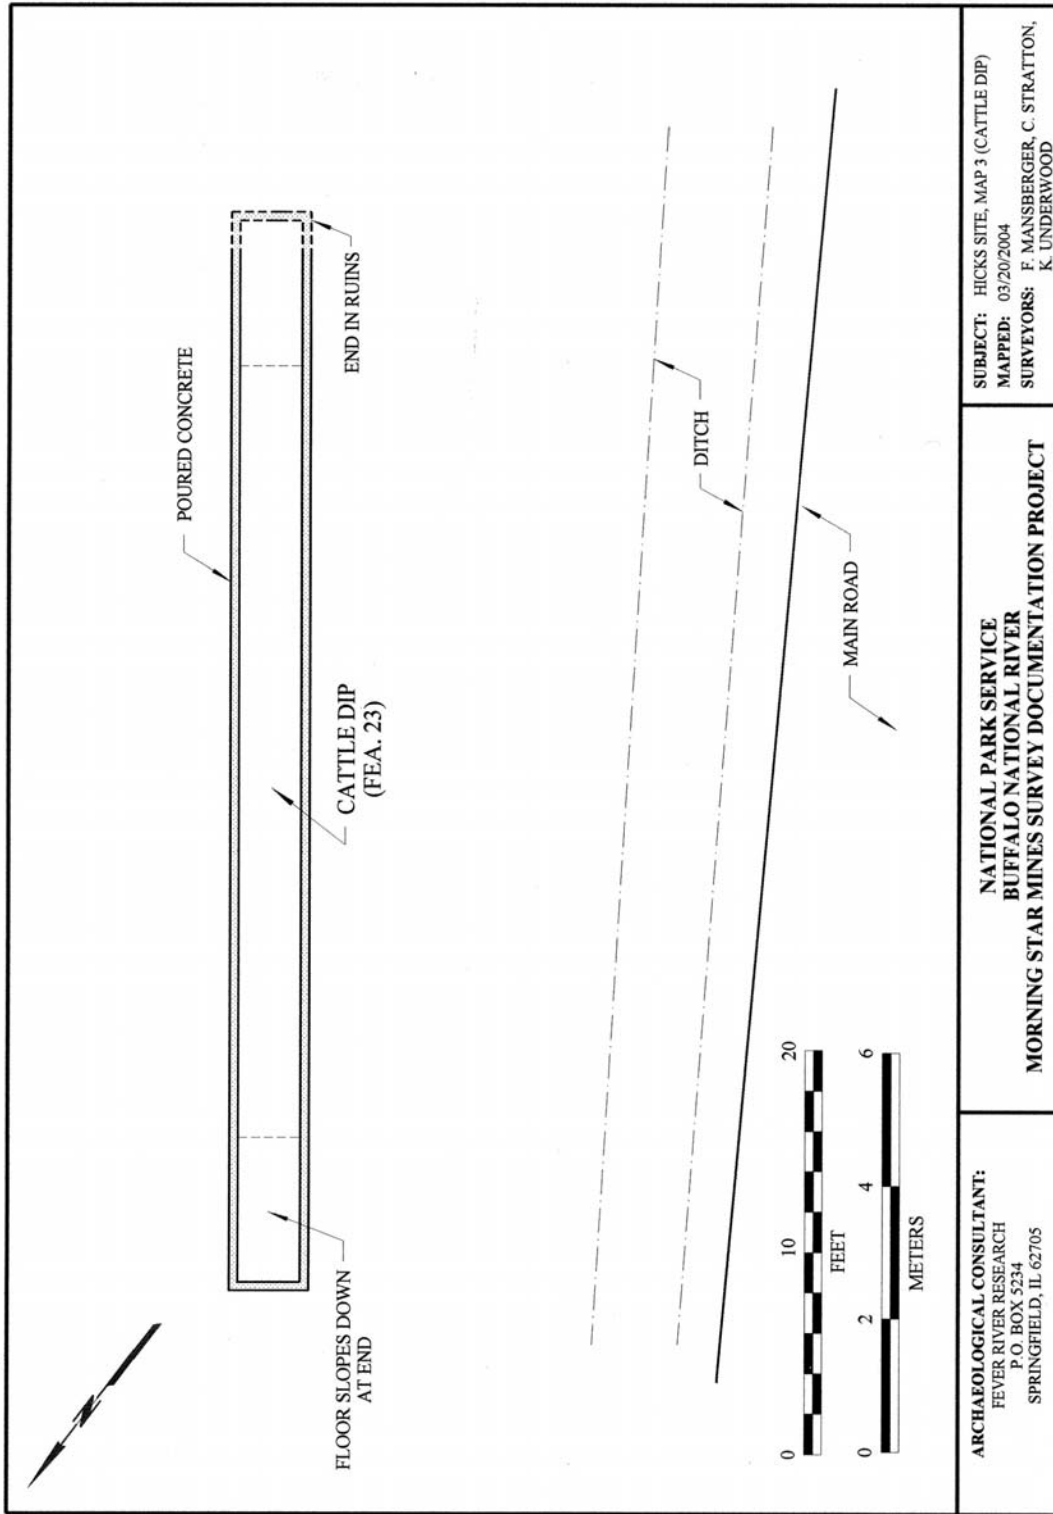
POURED CONCRETE

END IN RUINS

CATTLE DIP
(FEA. 23)

FLOOR SLOPES DOWN
AT END

DITCH

MAIN ROAD

N

0 10 20
FEET

0 2 4 6
METERS

ARCHAEOLOGICAL CONSULTANT:
FEVER RIVER RESEARCH
P.O. BOX 5234
SPRINGFIELD, IL 62705

NATIONAL PARK SERVICE
BUFFALO NATIONAL RIVER
MORNING STAR MINES SURVEY DOCUMENTATION PROJECT

SUBJECT: HICKS SITE, MAP 3 (CATTLE DIP)
MAPPED: 03/20/2004
SURVEYORS: F. MANSBERGER, C. STRATTON, K. UNDERWOOD